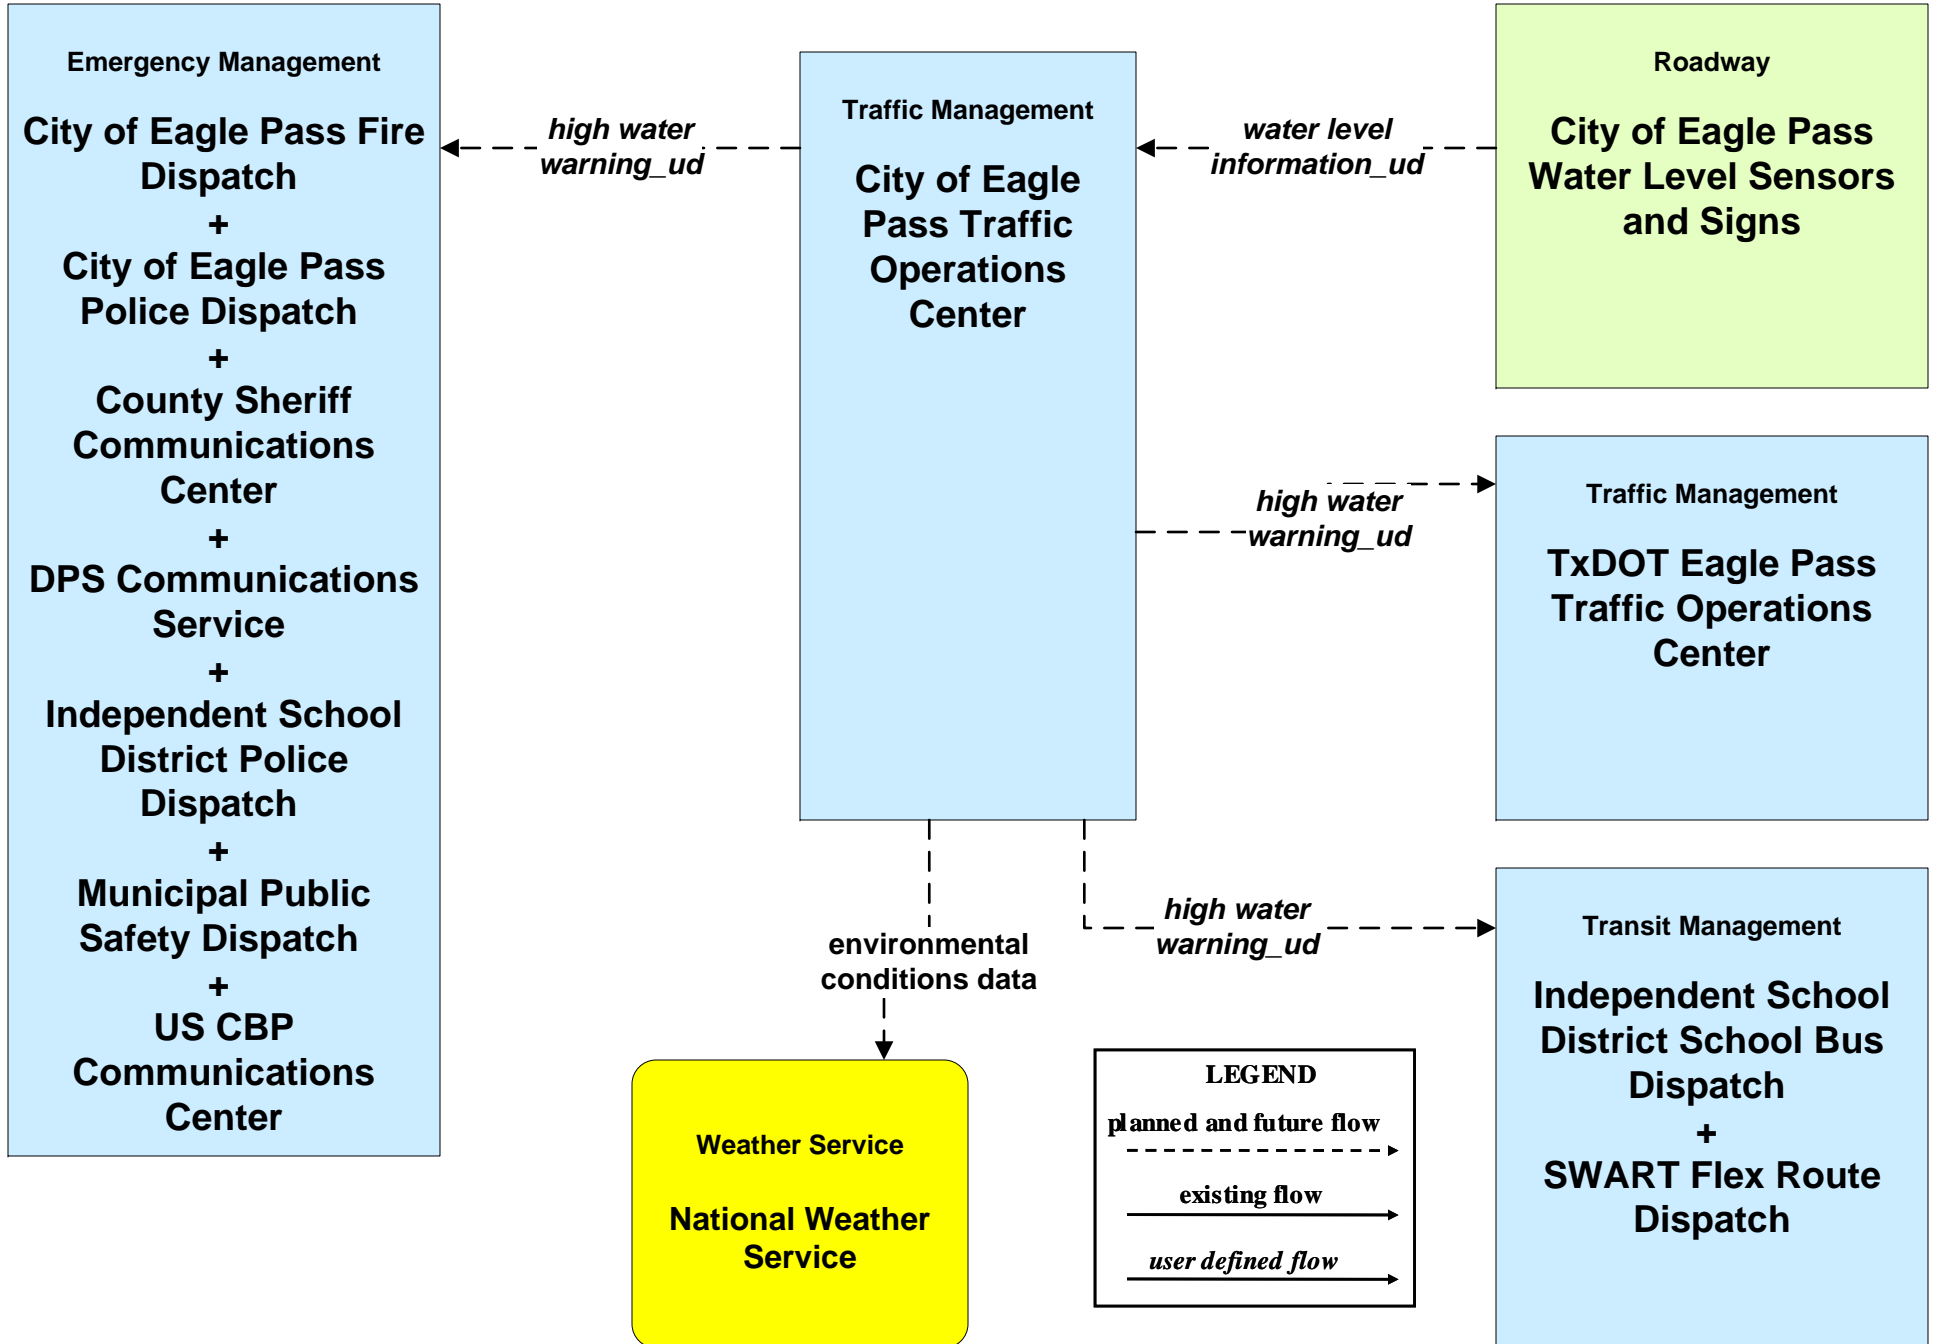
Emergency Management

City of Eagle Pass Fire Dispatch
+
City of Eagle Pass Police Dispatch
+
County Sheriff Communications Center
+
DPS Communications Service
+
Independent School District Police Dispatch
+
Municipal Public Safety Dispatch
+
US CBP Communications Center

high water warning_ud

Traffic Management

City of Eagle Pass Traffic Operations Center

water level information_ud

Roadway

City of Eagle Pass Water Level Sensors and Signs

high water warning_ud

Traffic Management

TxDOT Eagle Pass Traffic Operations Center

environmental conditions data

high water warning_ud

Transit Management

Independent School District School Bus Dispatch
+
SWART Flex Route Dispatch

Weather Service

National Weather Service

LEGEND
planned and future flow
existing flow
user defined flow